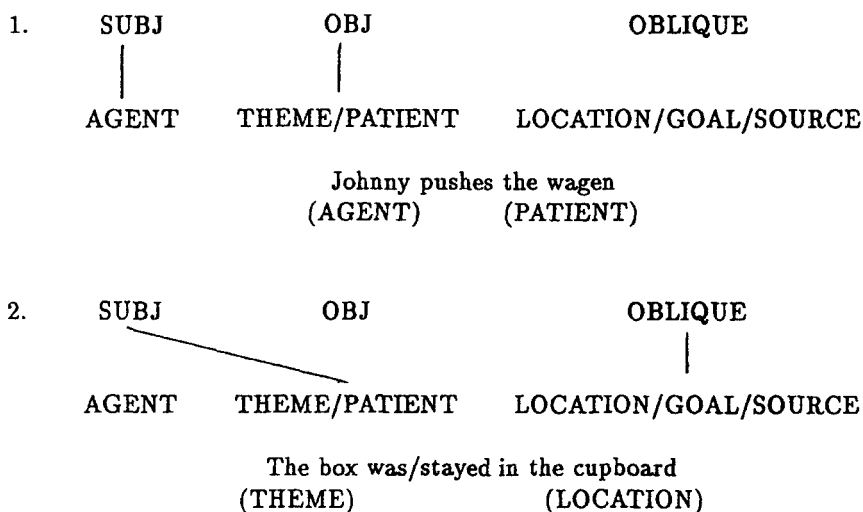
1. SUBJ OBJ OBLIQUE

AGENT THEME/PATIENT LOCATION/GOAL/SOURCE

Johnny pushes the wagen
(AGENT) (PATIENT)

2. SUBJ OBJ OBLIQUE

AGENT THEME/PATIENT LOCATION/GOAL/SOURCE

The box was/stayed in the cupboard
(THEME) (LOCATION)